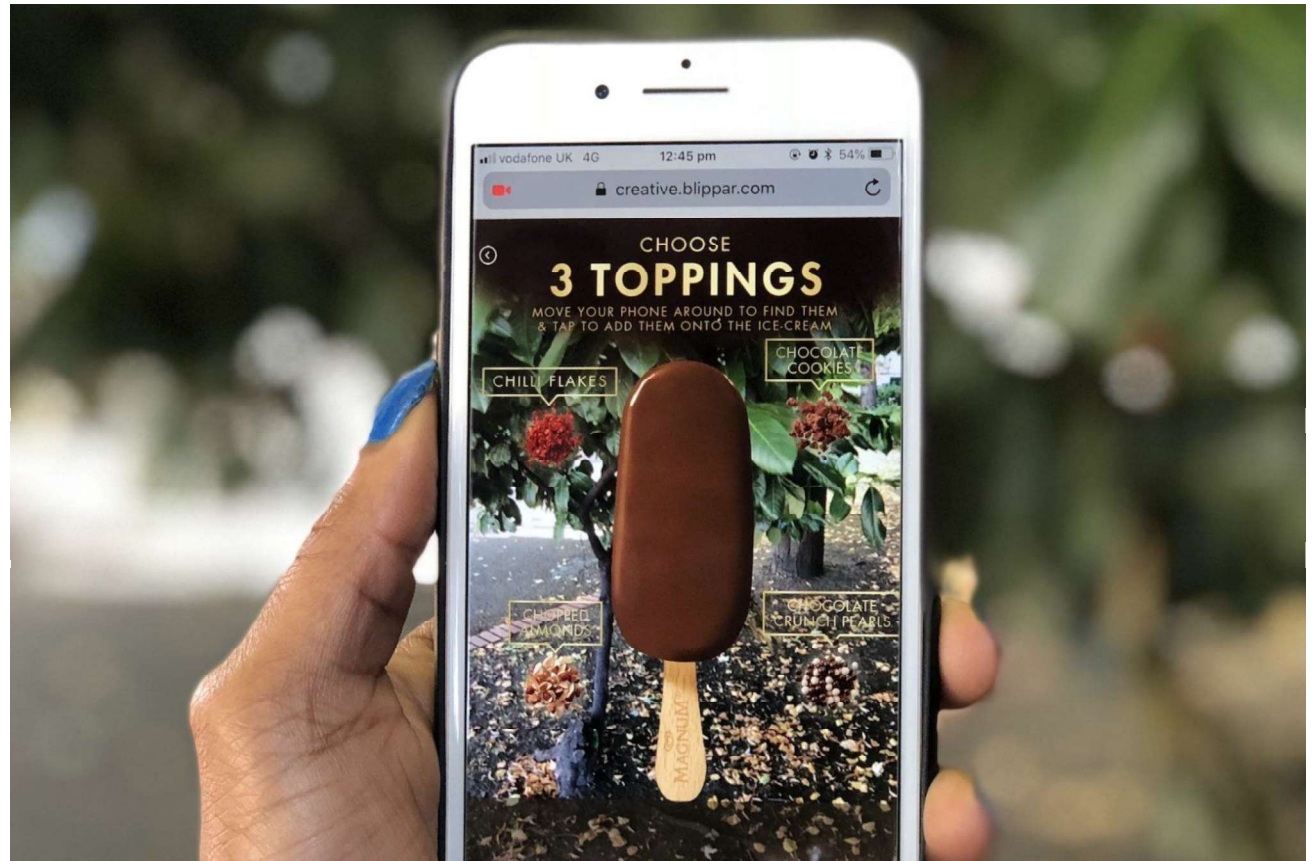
vodafone UK 4G 12:45 pm 54%

creative.blippar.com

CHOOSE

3 TOPPINGS

MOVE YOUR PHONE AROUND TO FIND THEM & TAP TO ADD THEM ONTO THE ICE-CREAM

CHILLI FLAKES

CHOCOLAT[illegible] COOKIES

CHOPPED ALMONDS

CHOCOLATE CRUNCH PEARLS

MAGNUM